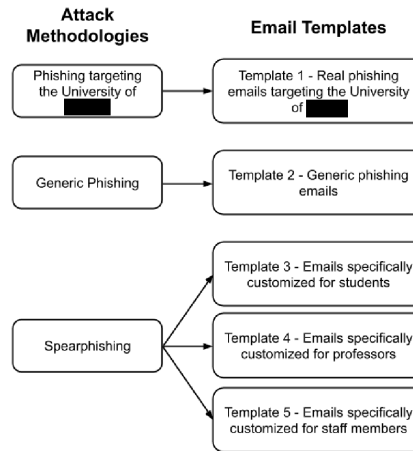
Attack Methodologies

Email Templates

Phishing targeting the University of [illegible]

Template 1 - Real phishing emails targeting the University of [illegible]

Generic Phishing

Template 2 - Generic phishing emails

Spearphishing

Template 3 - Emails specifically customized for students

Template 4 - Emails specifically customized for professors

Template 5 - Emails specifically customized for staff members